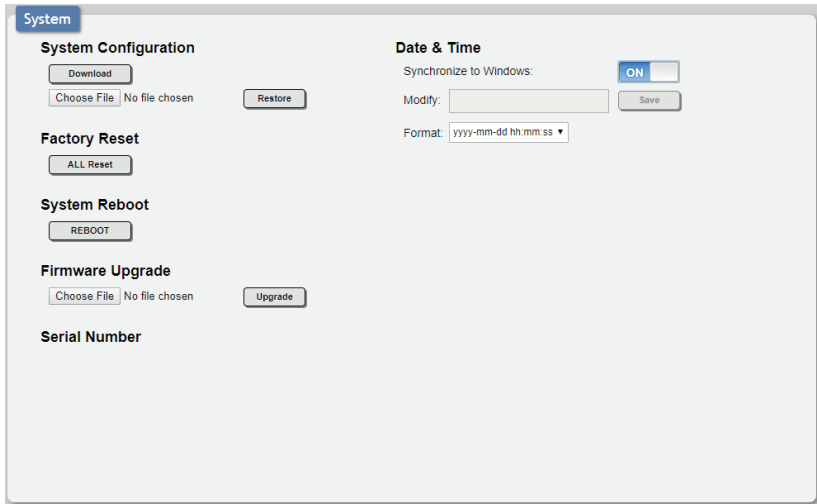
System

System Configuration

Download

Choose File No file chosen

Restore

Factory Reset

ALL Reset

System Reboot

REBOOT

Firmware Upgrade

Choose File No file chosen

Upgrade

Serial Number

Date & Time

Synchronize to Windows:

ON

Modify:

Save

Format: yyyy-mm-dd hh:mm:ss ▾